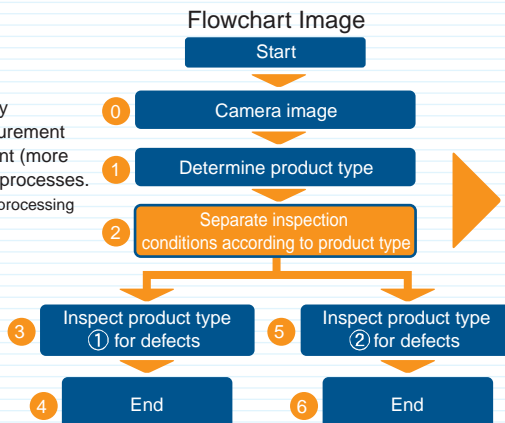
Flowchart Image

Start

y
urement
nt (more
processes.
rocessing

0 Camera image

1 Determine product type

2 Separate inspection conditions according to product type

3 Inspect product type ① for defects

5 Inspect product type ② for defects

4 End

6 End